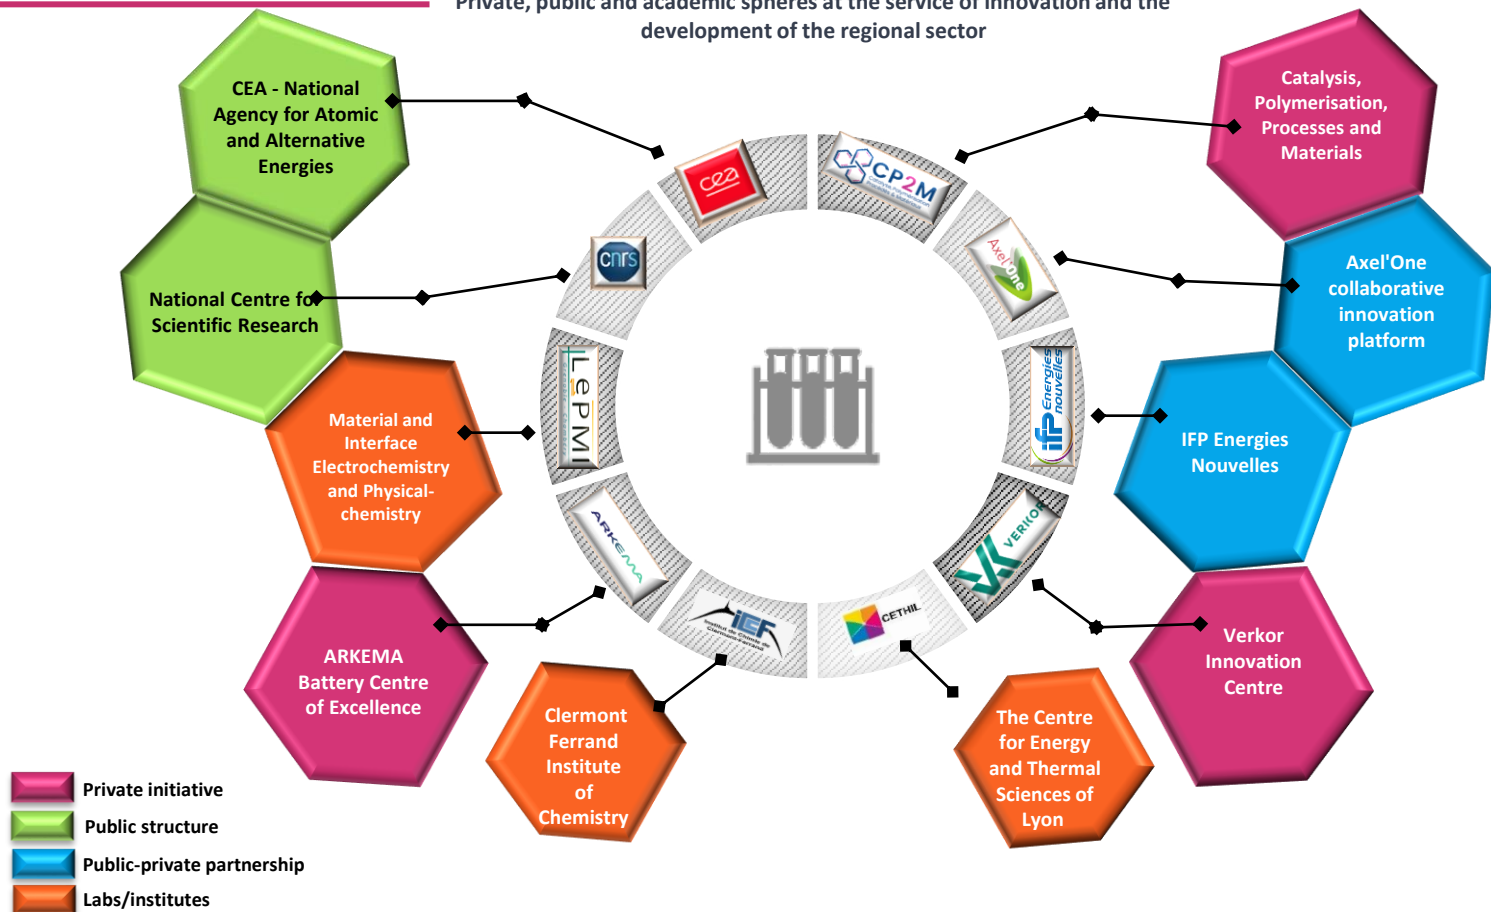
Private, public and academic spheres at the service of innovation and the development of the regional sector

CEA - National Agency for Atomic and Alternative Energies

National Centre for Scientific Research

Material and Interface Electrochemistry and Physical-chemistry

ARKEMA Battery Centre of Excellence

Clermont Ferrand Institute of Chemistry

The Centre for Energy and Thermal Sciences of Lyon

Verkor Innovation Centre

IFP Energies Nouvelles

Axel'One collaborative innovation platform

Catalysis, Polymerisation, Processes and Materials

cea

cnrs

LePMI

ARKEMA

ICCF

CETHIL

VERKOR

IFP Energies nouvelles

Axel'One

CP2M

Private initiative
Public structure
Public-private partnership
Labs/institutes